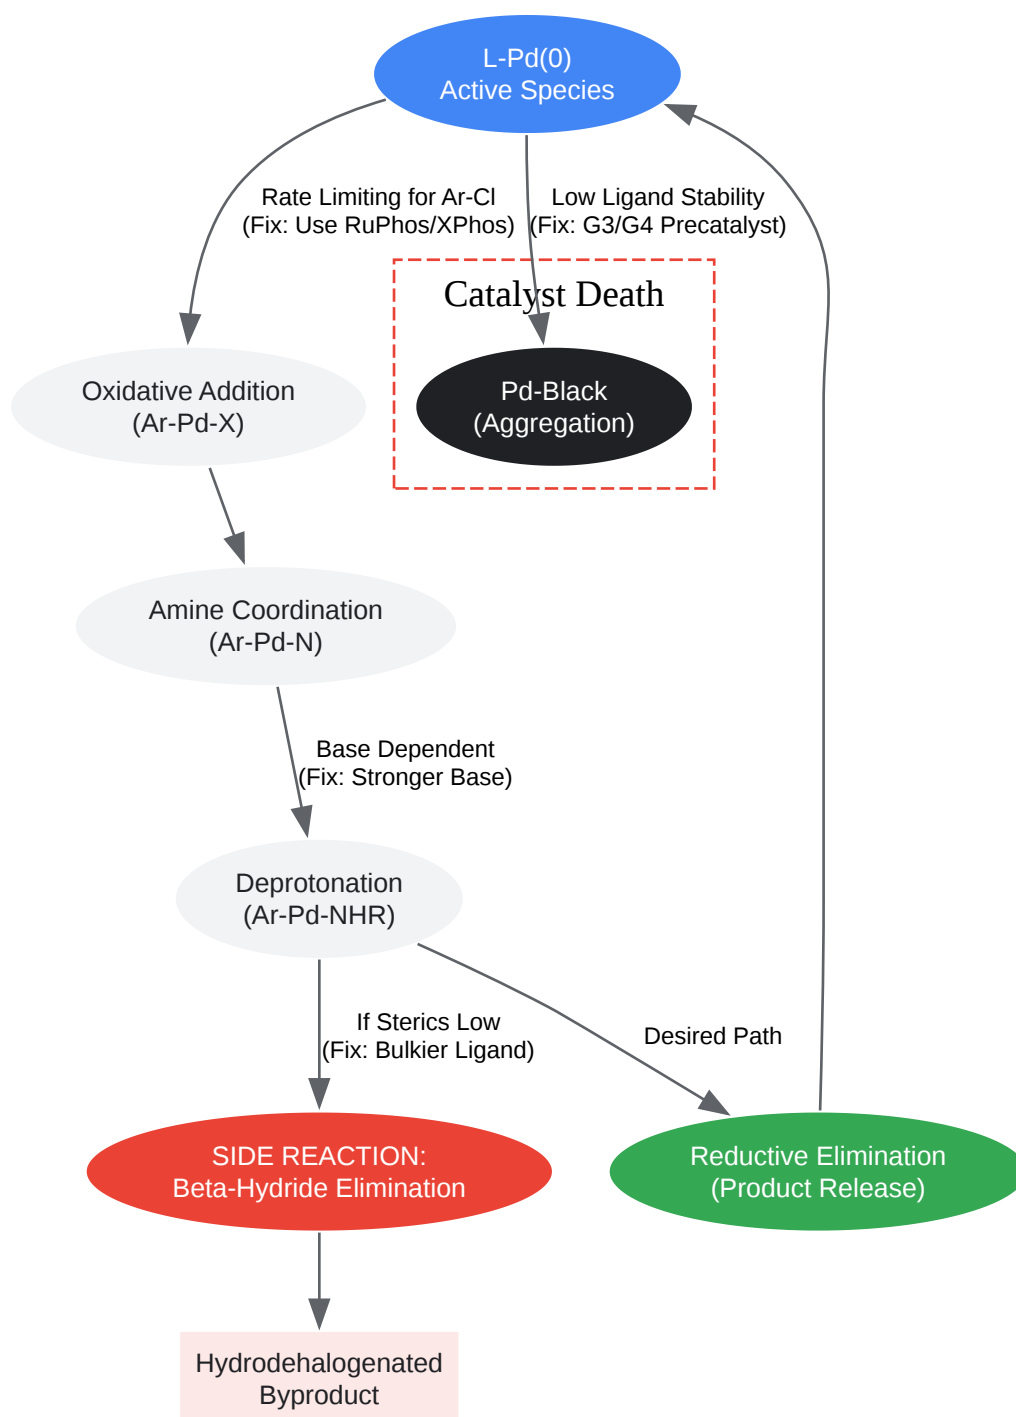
L-Pd(0)
Active Species

Rate Limiting for Ar-Cl
(Fix: Use RuPhos/XPhos)

Low Ligand Stability
(Fix: G3/G4 Precatalyst)

Catalyst Death

Pd-Black
(Aggregation)

Oxidative Addition
(Ar-Pd-X)

Amine Coordination
(Ar-Pd-N)

Base Dependent
(Fix: Stronger Base)

Deprotonation
(Ar-Pd-NHR)

If Sterics Low
(Fix: Bulkier Ligand)

Desired Path

SIDE REACTION:
Beta-Hydride Elimination

Reductive Elimination
(Product Release)

Hydrodehalogenated
Byproduct